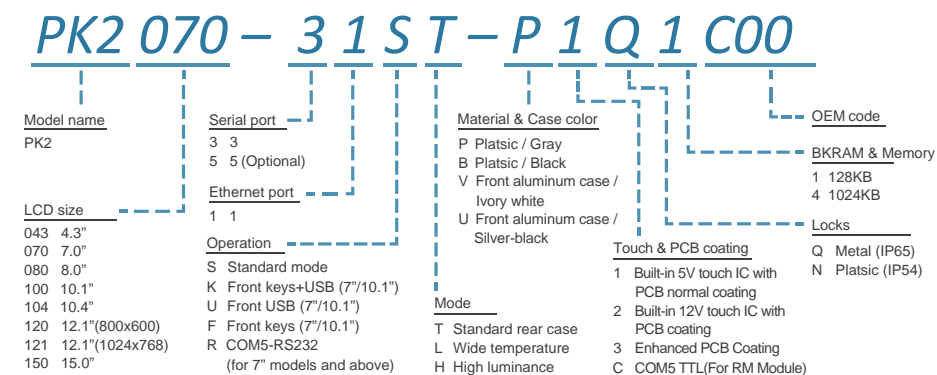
PK2 070 – 3 1 S T – P 1 Q 1 C00

Model name
PK2

LCD size
043 4.3"
070 7.0"
080 8.0"
100 10.1"
104 10.4"
120 12.1"(800x600)
121 12.1"(1024x768)
150 15.0"

Serial port
3 3
5 5 (Optional)

Ethernet port
1 1

Operation
S Standard mode
K Front keys+USB (7"/10.1")
U Front USB (7"/10.1")
F Front keys (7"/10.1")
R COM5-RS232 (for 7" models and above)

Mode
T Standard rear case
L Wide temperature
H High luminance

Material & Case color
P Platsic / Gray
B Platsic / Black
V Front aluminum case / Ivory white
U Front aluminum case / Silver-black

Touch & PCB coating
1 Built-in 5V touch IC with PCB normal coating
2 Built-in 12V touch IC with PCB coating
3 Enhanced PCB Coating
C COM5 TTL(For RM Module)

OEM code

BKRAM & Memory
1 128KB
4 1024KB

Locks
Q Metal (IP65)
N Platsic (IP54)